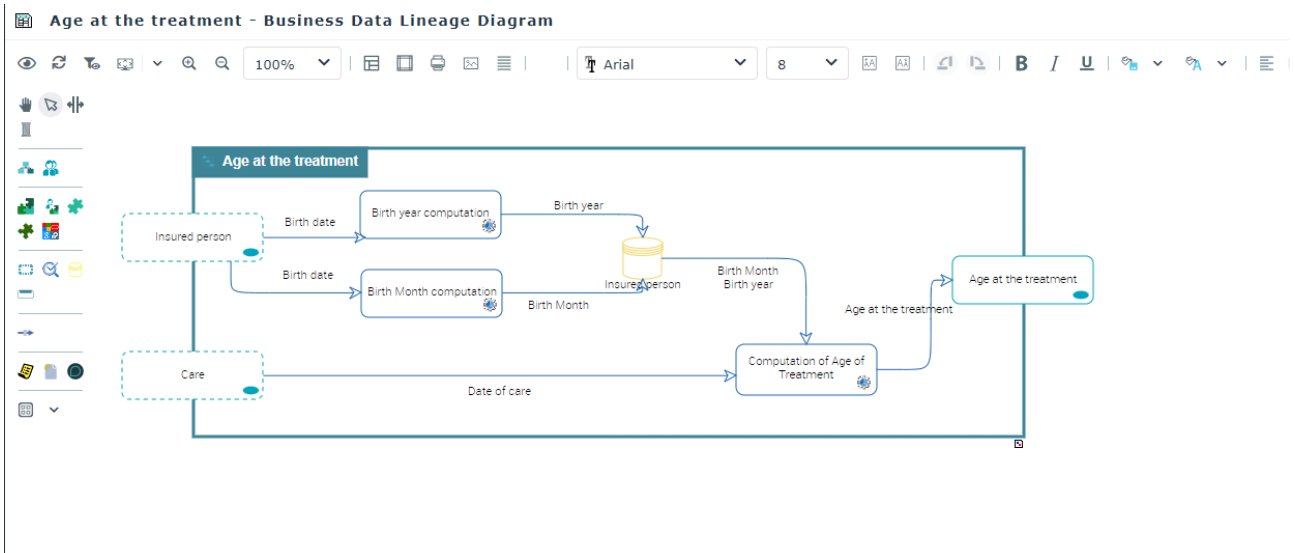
Age at the treatment - Business Data Lineage Diagram

100%

Arial

8

B I U

Age at the treatment

Insured person

Birth date

Birth year computation

Birth year

Birth date

Birth Month computation

Birth Month

Insured person

Birth Month
Birth year

Age at the treatment

Age at the treatment

Care

Date of care

Computation of Age of Treatment